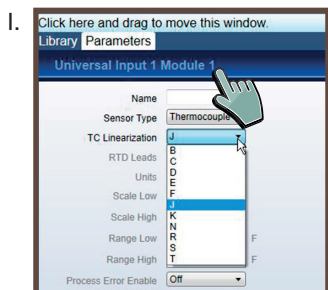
I.

Click here and drag to move this window.

Library Parameters

Universal Input 1 Module 1

Name

Sensor Type Thermocouple

TC Linearization J

RTD Leads

Units

Scale Low

Scale High

Range Low

Range High

Process Error Enable Off

B
C
D
E
F
J
K
N
R
S
T

F

F